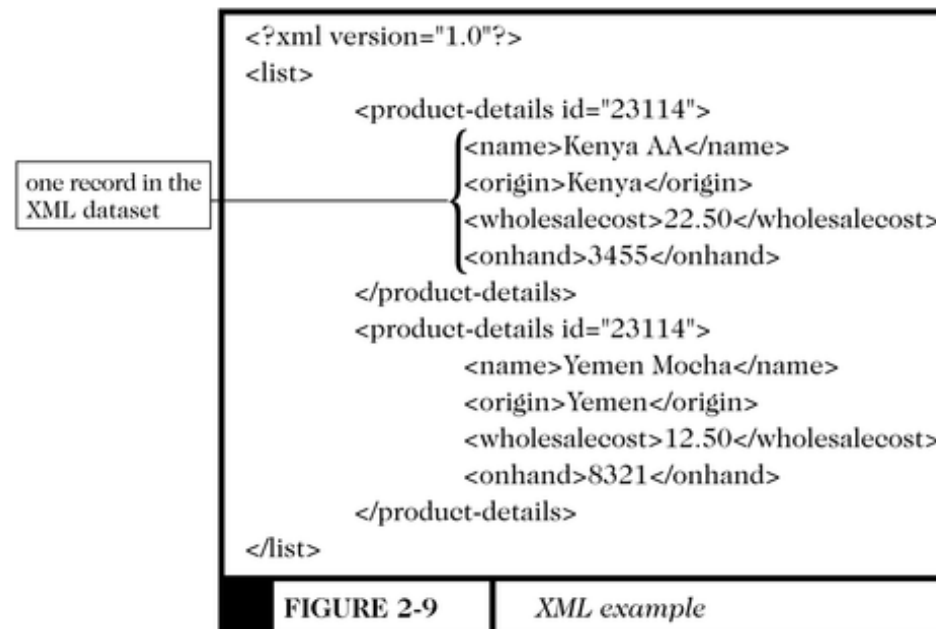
<?xml version="1.0"?>
<list>
<product-details id="23114">
<name>Kenya AA</name>
<origin>Kenya</origin>
<wholesalecost>22.50</wholesalecost>
<onhand>3455</onhand>
</product-details>
<product-details id="23114">
<name>Yemen Mocha</name>
<origin>Yemen</origin>
<wholesalecost>12.50</wholesalecost>
<onhand>8321</onhand>
</product-details>
</list>

one record in the XML dataset

FIGURE 2-9 XML example